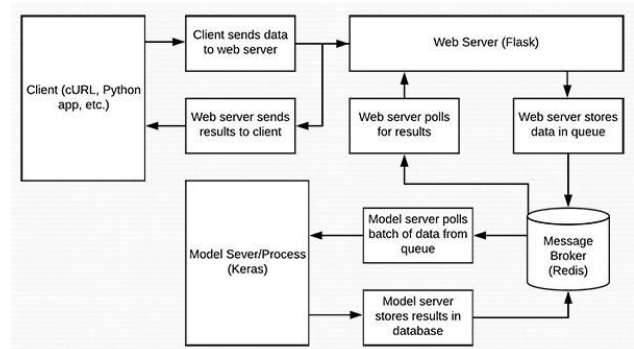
Client (cURL, Python app, etc.)

Client sends data to web server

Web server sends results to client

Web Server (Flask)

Web server polls for results

Web server stores data in queue

Model Sever/Process (Keras)

Model server polls batch of data from queue

Message Broker (Redis)

Model server stores results in database